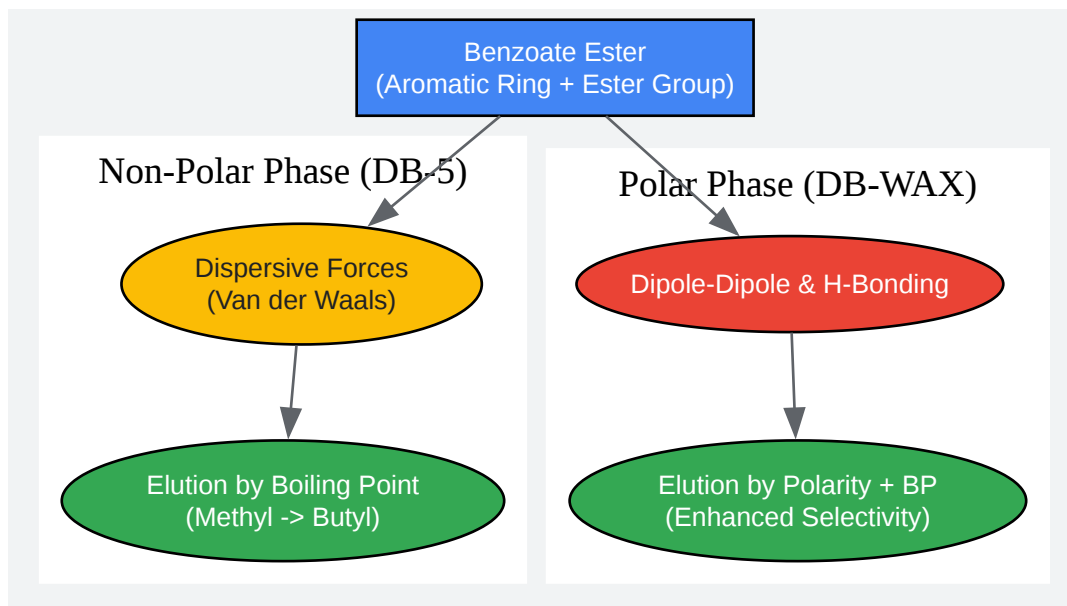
Benzoate Ester
(Aromatic Ring + Ester Group)

Non-Polar Phase (DB-5)

Dispersive Forces
(Van der Waals)

Elution by Boiling Point
(Methyl -> Butyl)

Polar Phase (DB-WAX)

Dipole-Dipole & H-Bonding

Elution by Polarity + BP
(Enhanced Selectivity)